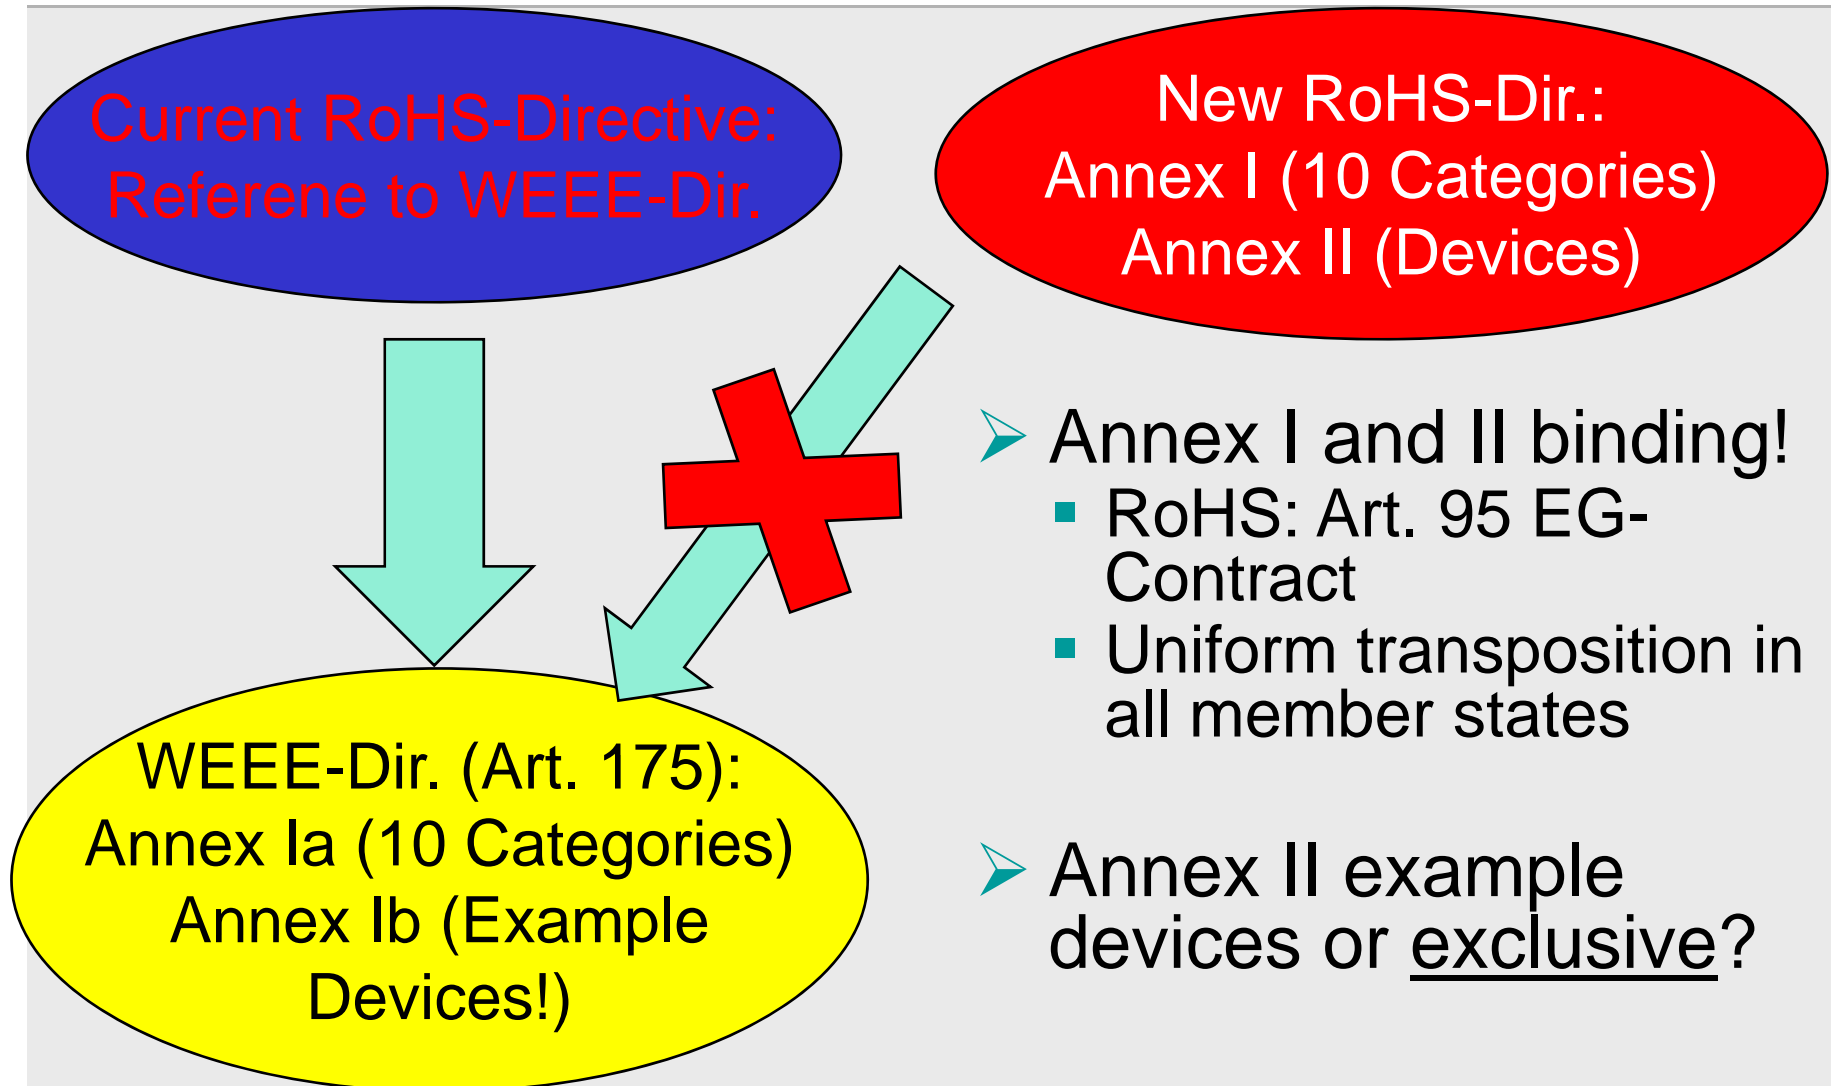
Current RoHS-Directive: Referene to WEEE-Dir.

New RoHS-Dir.:
Annex I (10 Categories)
Annex II (Devices)

WEEE-Dir. (Art. 175):
Annex Ia (10 Categories)
Annex Ib (Example Devices!)

➢ Annex I and II binding!
▪ RoHS: Art. 95 EG-Contract
▪ Uniform transposition in all member states

➢ Annex II example devices or exclusive?